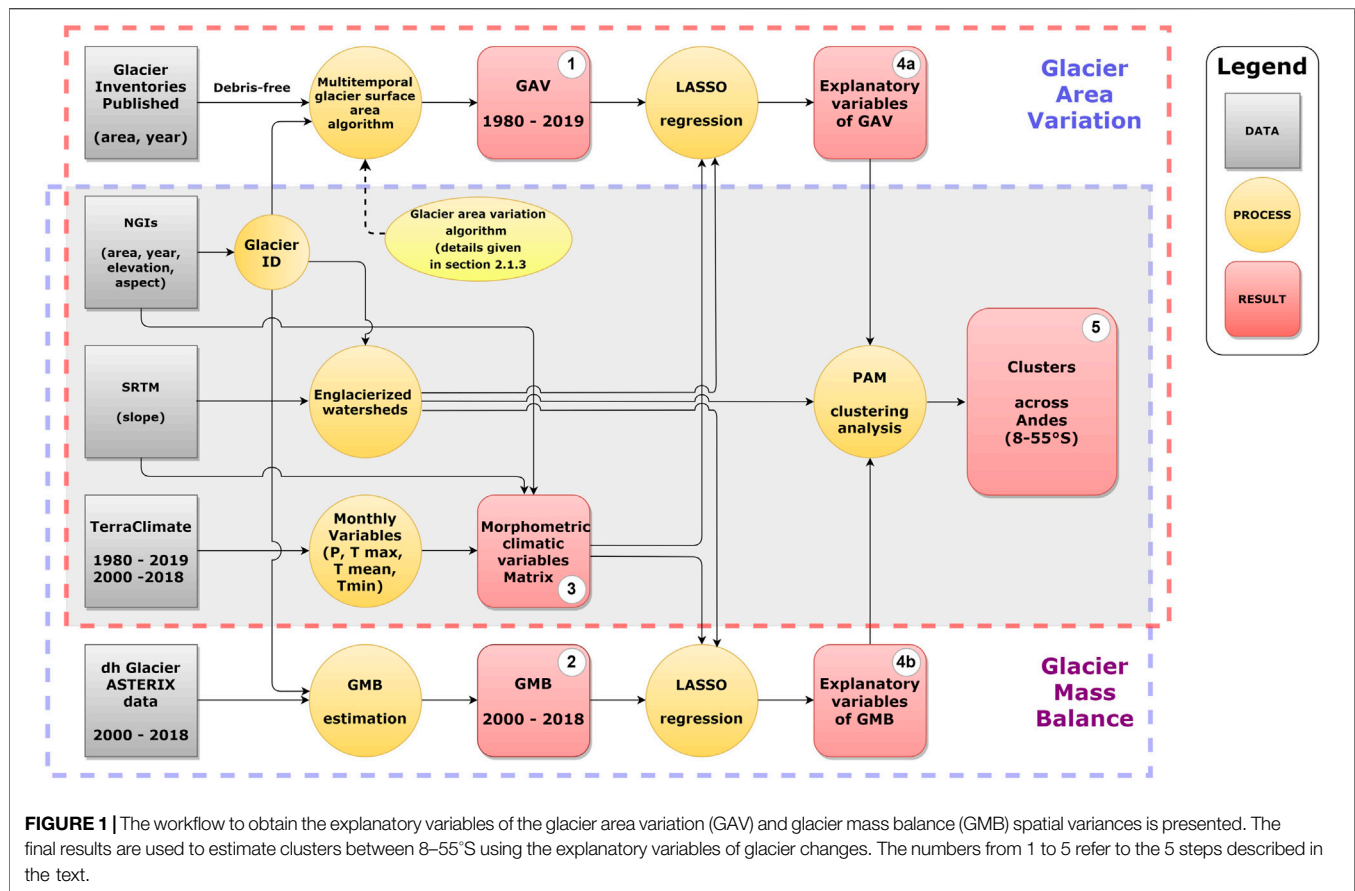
Glacier Inventories Published

(area, year)

Debris-free

Multitemporal glacier surface area algorithm

1

GAV

1980 - 2019

LASSO

regression

4a

Explanatory variables of GAV

Glacier Area Variation

Legend

DATA

PROCESS

RESULT

NGIs

(area, year, elevation, aspect)

Glacier ID

Glacier area variation algorithm (details given in section 2.1.3

SRTM

(slope)

Englacierized watersheds

PAM

clustering analysis

5

Clusters

across Andes (8-55°S)

TerraClimate

1980 - 2019
2000 -2018

Monthly Variables (P, T max, T mean, Tmin)

Morphometric climatic variables Matrix

3

dh Glacier ASTERIX data

2000 - 2018

GMB

estimation

2

GMB

2000 - 2018

LASSO

regression

4b

Explanatory variables of GMB

Glacier Mass Balance

**FIGURE 1 |** The workflow to obtain the explanatory variables of the glacier area variation (GAV) and glacier mass balance (GMB) spatial variances is presented. The final results are used to estimate clusters between 8–55°S using the explanatory variables of glacier changes. The numbers from 1 to 5 refer to the 5 steps described in the text.